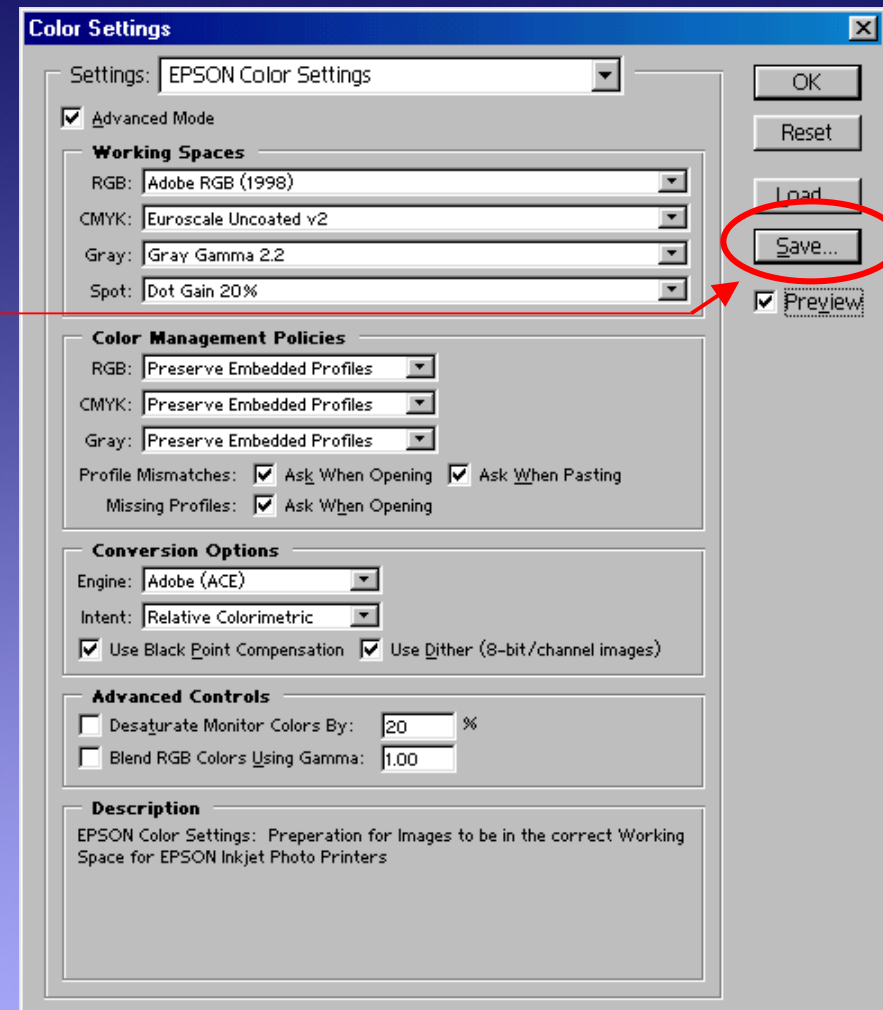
Color Settings

Settings: EPSON Color Settings

Advanced Mode

Working Spaces

RGB: Adobe RGB (1998)

CMYK: Euroscale Uncoated v2

Gray: Gray Gamma 2.2

Spot: Dot Gain 20%

Color Management Policies

RGB: Preserve Embedded Profiles

CMYK: Preserve Embedded Profiles

Gray: Preserve Embedded Profiles

Profile Mismatches: Ask When Opening Ask When Pasting

Missing Profiles: Ask When Opening

Conversion Options

Engine: Adobe (ACE)

Intent: Relative Colorimetric

Use Black Point Compensation Use Dither (8-bit/channel images)

Advanced Controls

Desaturate Monitor Colors By: 20 %

Blend RGB Colors Using Gamma: 1.00

Description

EPSON Color Settings: Preperation for Images to be in the correct Working Space for EPSON Inkjet Photo Printers

OK

Reset

Load...

Save...

Preview